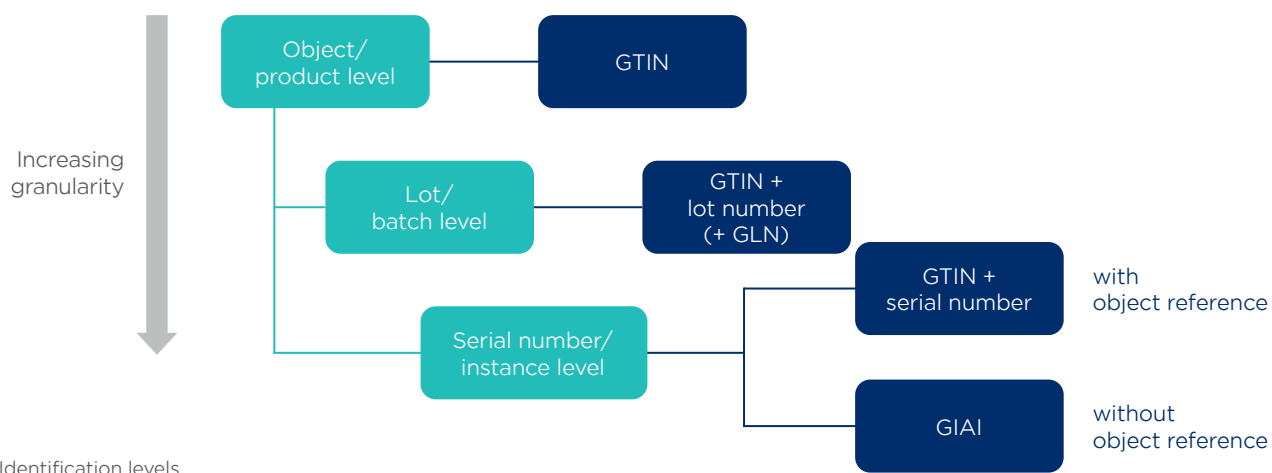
Increasing granularity

Object/ product level

GTIN

Lot/ batch level

GTIN + lot number (+ GLN)

Serial number/ instance level

GTIN + serial number

with object reference

GIAI

without object reference

Identification levels